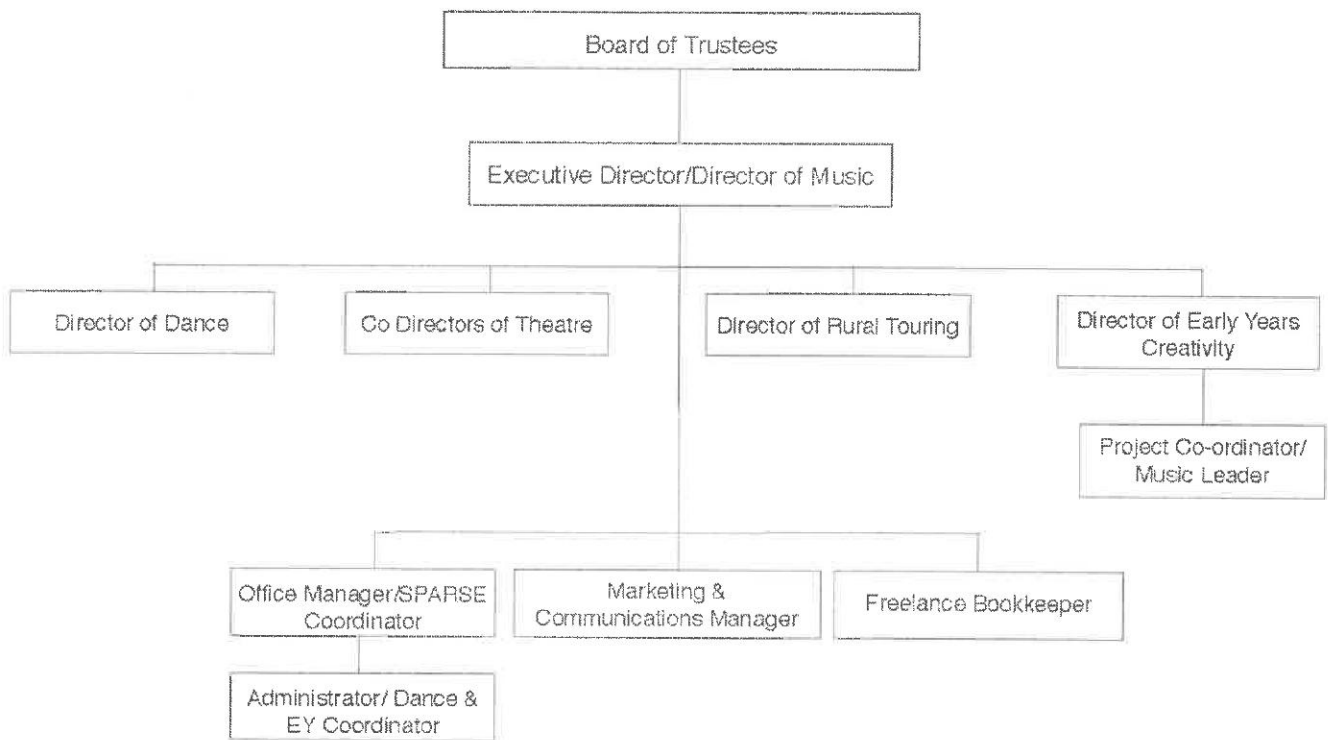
Board of Trustees

Executive Director/Director of Music

Director of Dance

Co Directors of Theatre

Director of Rural Touring

Director of Early Years Creativity

Project Co-ordinator/ Music Leader

Office Manager/SPARSE Coordinator

Marketing & Communications Manager

Freelance Bookkeeper

Administrator/ Dance & EY Coordinator